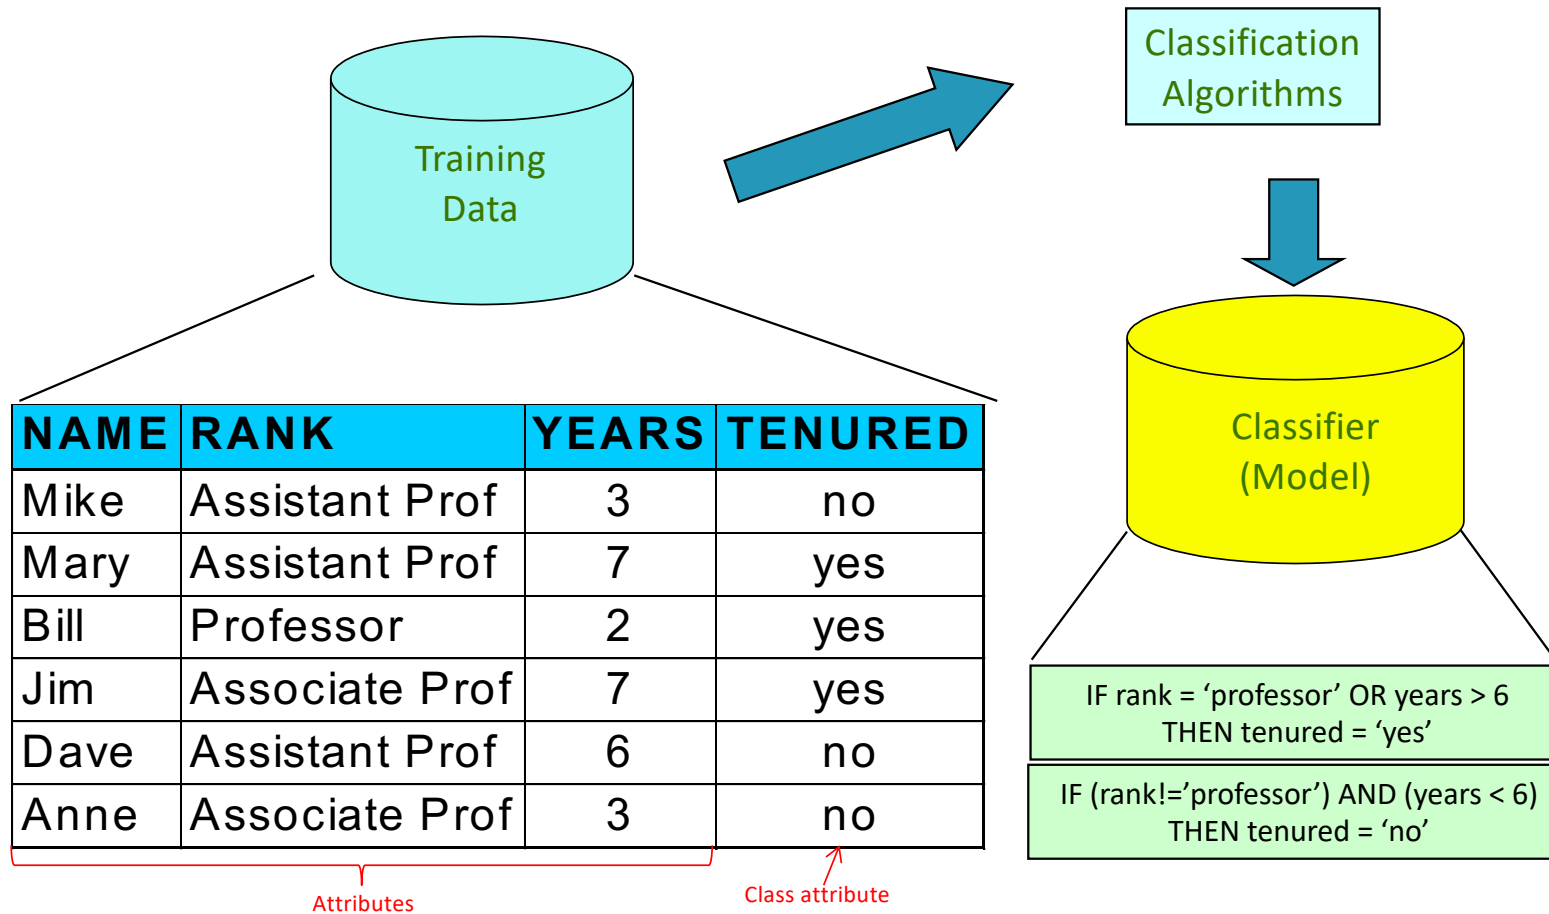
Training Data

Classification Algorithms

Classifier (Model)

| NAME | RANK | YEARS | TENURED |
|---|---|---|---|
| Mike | Assistant Prof | 3 | no |
| Mary | Assistant Prof | 7 | yes |
| Bill | Professor | 2 | yes |
| Jim | Associate Prof | 7 | yes |
| Dave | Assistant Prof | 6 | no |
| Anne | Associate Prof | 3 | no |

Attributes

Class attribute

IF rank = 'professor' OR years > 6 THEN tenured = 'yes'

IF (rank!='professor') AND (years < 6) THEN tenured = 'no'